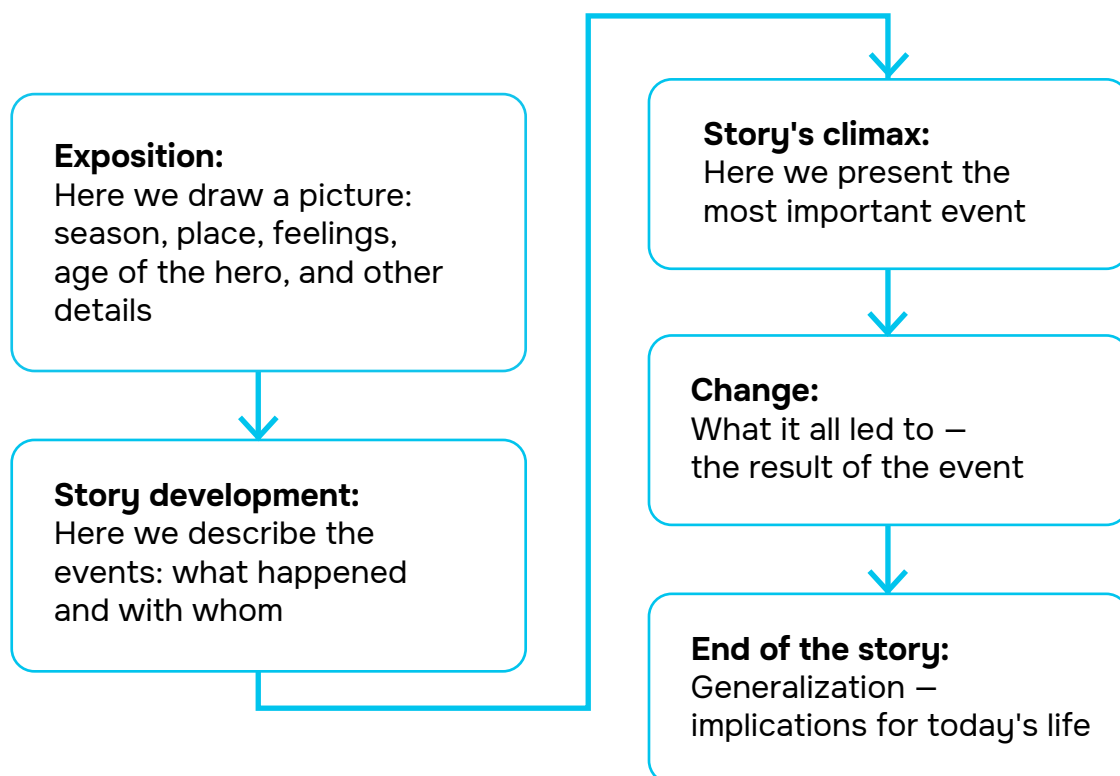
**Exposition:**
Here we draw a picture: season, place, feelings, age of the hero, and other details

**Story development:**
Here we describe the events: what happened and with whom

**Story's climax:**
Here we present the most important event

**Change:**
What it all led to – the result of the event

**End of the story:**
Generalization – implications for today's life